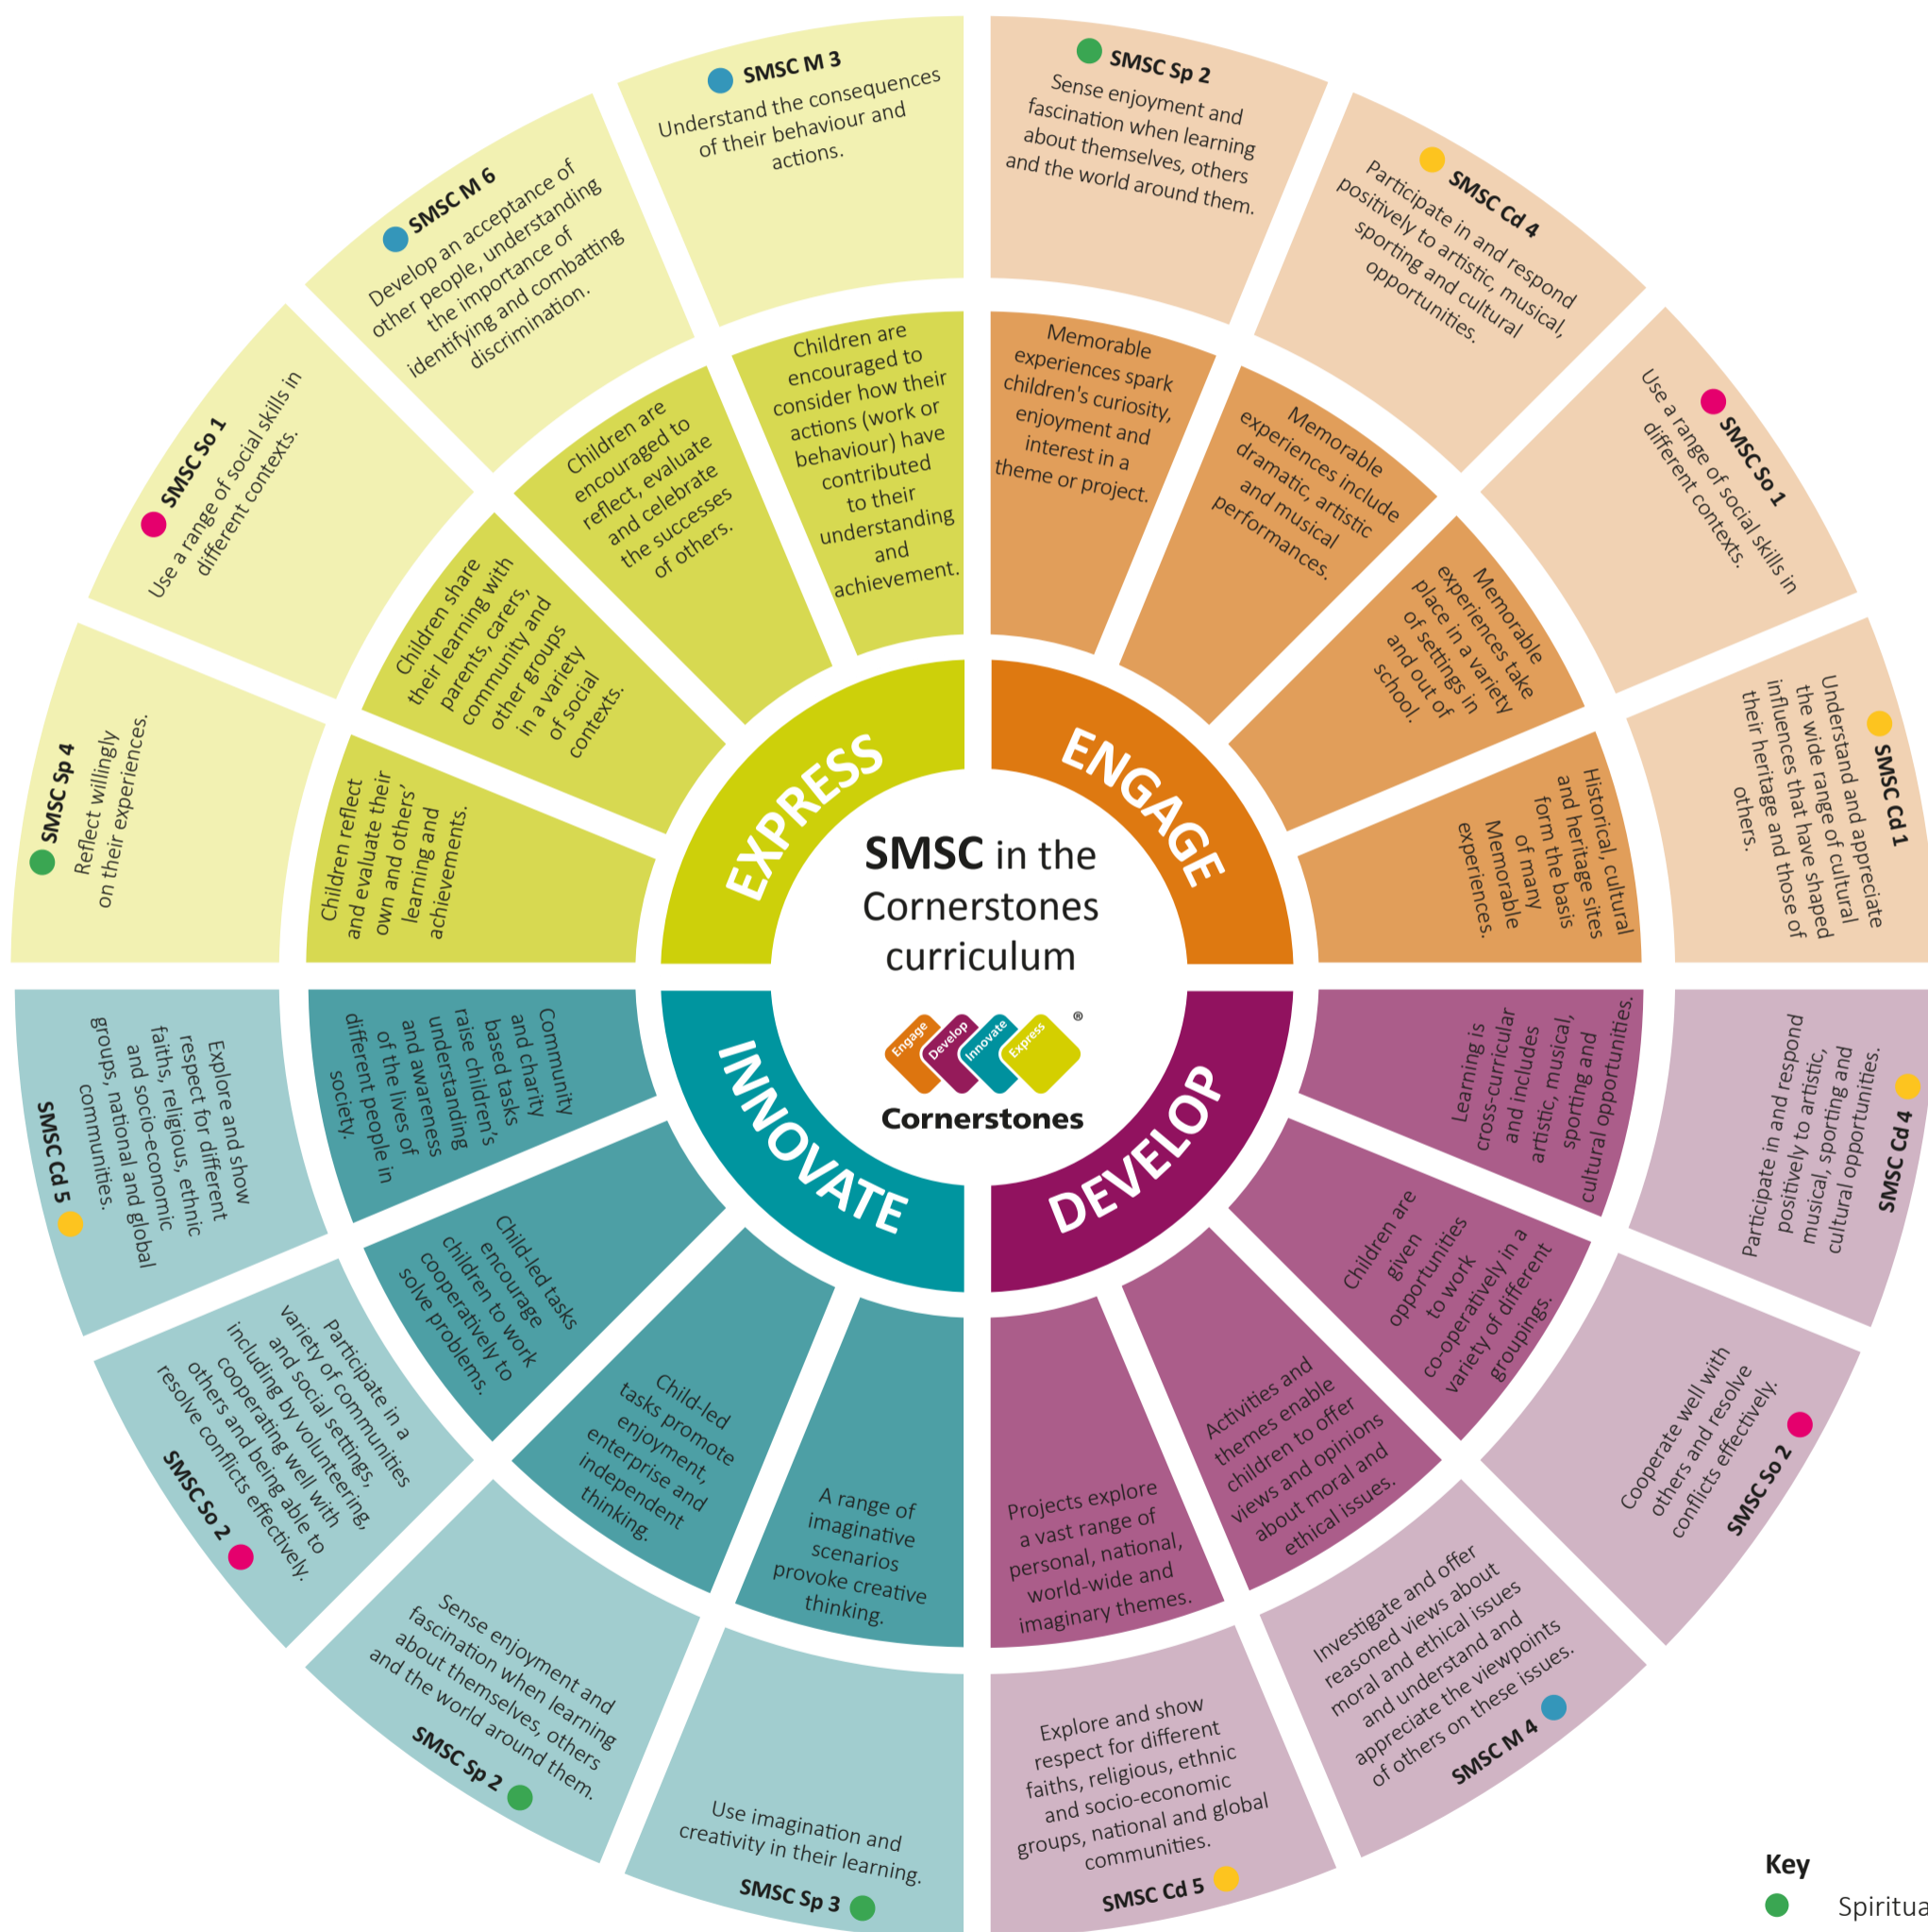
SMSC in the Cornerstones curriculum

Engage Develop Innovate Express ®
Cornerstones

ENGAGE

DEVELOP

INNOVATE

EXPRESS

SMSC M 3
Understand the consequences of their behaviour and actions.

SMSC M 6
Develop an acceptance of other people, understanding the importance of identifying and combatting discrimination.

SMSC So 1
Use a range of social skills in different contexts.

SMSC Sp 4
Reflect willingly on their experiences.

Children are encouraged to consider how their actions (work or behaviour) have contributed to their understanding and achievement.

Children are encouraged to reflect, evaluate and celebrate the successes of others.

Children share their learning with parents, carers, community and other groups in a variety of social contexts.

Children reflect and evaluate their own and others' learning and achievements.

SMSC Sp 2
Sense enjoyment and fascination when learning about themselves, others and the world around them.

SMSC Cd 4
Participate in and respond positively to artistic, musical, sporting and cultural opportunities.

SMSC So 1
Use a range of social skills in different contexts.

SMSC Cd 1
Understand and appreciate the wide range of cultural influences that have shaped their heritage and those of others.

Memorable experiences spark children's curiosity, enjoyment and interest in a theme or project.

Memorable experiences include dramatic, artistic and musical performances.

Memorable experiences take place in a variety of settings in and out of school.

Historical, cultural and heritage sites form the basis of many Memorable experiences.

Learning is cross-curricular and includes artistic, musical, sporting and cultural opportunities.

Children are given opportunities to work co-operatively in a variety of different groupings.

Activities and themes enable children to offer views and opinions about moral and ethical issues.

Projects explore a vast range of personal, national, world-wide and imaginary themes.

SMSC Cd 4
Participate in and respond positively to artistic, musical, sporting and cultural opportunities.

SMSC So 2
Cooperate well with others and resolve conflicts effectively.

SMSC M 4
Investigate and offer reasoned views about moral and ethical issues and understand and appreciate the viewpoints of others on these issues.

SMSC Cd 5
Explore and show respect for different faiths, religious, ethnic and socio-economic groups, national and global communities.

Community and charity based tasks raise children's understanding and awareness of the lives of different people in society.

Child-led tasks encourage children to work cooperatively to solve problems.

Child-led tasks promote enjoyment, enterprise and independent thinking.

A range of imaginative scenarios provoke creative thinking.

SMSC Cd 5
Explore and show respect for different faiths, religious, ethnic and socio-economic groups, national and global communities.

SMSC So 2
Participate in a variety of communities and social settings, including by volunteering, cooperating well with others and being able to resolve conflicts effectively.

SMSC Sp 2
Sense enjoyment and fascination when learning about themselves, others and the world around them.

SMSC Sp 3
Use imagination and creativity in their learning.

Key
Spiritua